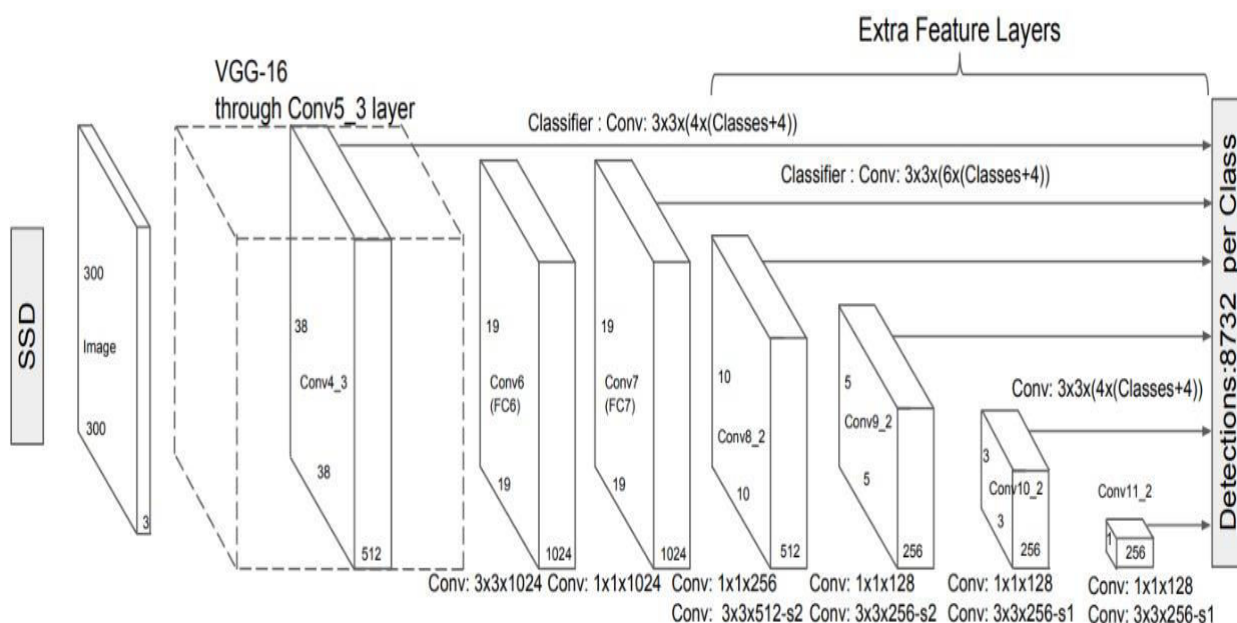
Extra Feature Layers

VGG-16
through Conv5_3 layer

Classifier : Conv: 3x3x(4x(Classes+4))

Classifier : Conv: 3x3x(6x(Classes+4))

SSD

300
Image
300
3

38
Conv4_3
38
512

19
Conv6
(FC6)
19
1024

19
Conv7
(FC7)
19
1024

10
Conv8_2
10
512

5
Conv9_2
5
256

Conv: 3x3x(4x(Classes+4))

3
Conv10_2
3
256

Conv11_2
1
256

Detections:8732 per Class

Conv: 3x3x1024 Conv: 1x1x1024 Conv: 1x1x256 Conv: 1x1x128 Conv: 1x1x128 Conv: 1x1x128
Conv: 3x3x512-s2 Conv: 3x3x256-s2 Conv: 3x3x256-s1 Conv: 3x3x256-s1